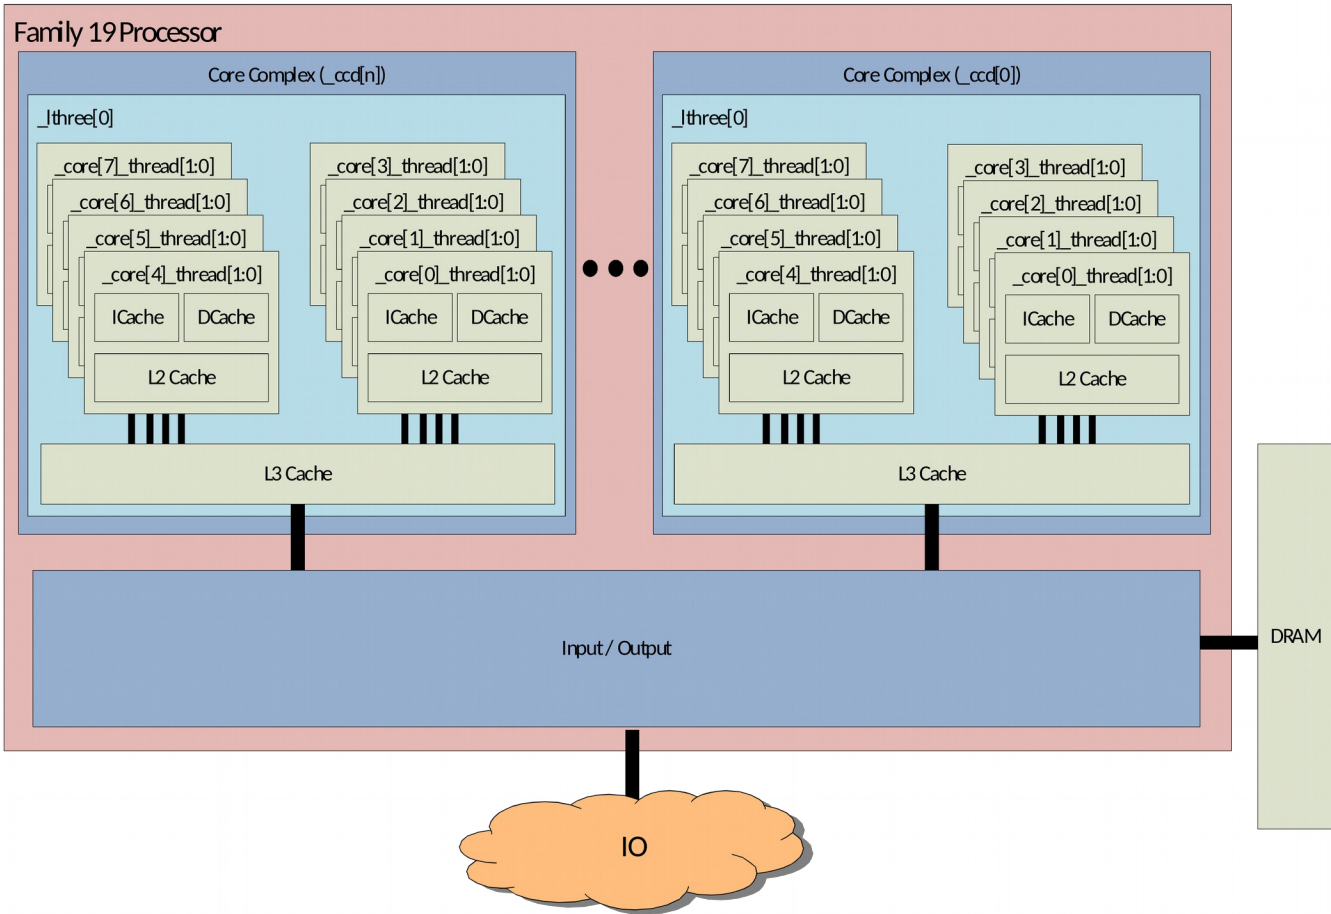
Family 19 Processor

Core Complex (_ccd[n])

_lthree[0]

_core[7]_thread[1:0]

_core[6]_thread[1:0]

_core[5]_thread[1:0]

_core[4]_thread[1:0]

ICache

DCache

L2 Cache

_core[3]_thread[1:0]

_core[2]_thread[1:0]

_core[1]_thread[1:0]

_core[0]_thread[1:0]

ICache

DCache

L2 Cache

L3 Cache

Core Complex (_ccd[0])

_lthree[0]

_core[7]_thread[1:0]

_core[6]_thread[1:0]

_core[5]_thread[1:0]

_core[4]_thread[1:0]

ICache

DCache

L2 Cache

_core[3]_thread[1:0]

_core[2]_thread[1:0]

_core[1]_thread[1:0]

_core[0]_thread[1:0]

ICache

DCache

L2 Cache

L3 Cache

Input / Output

DRAM

IO